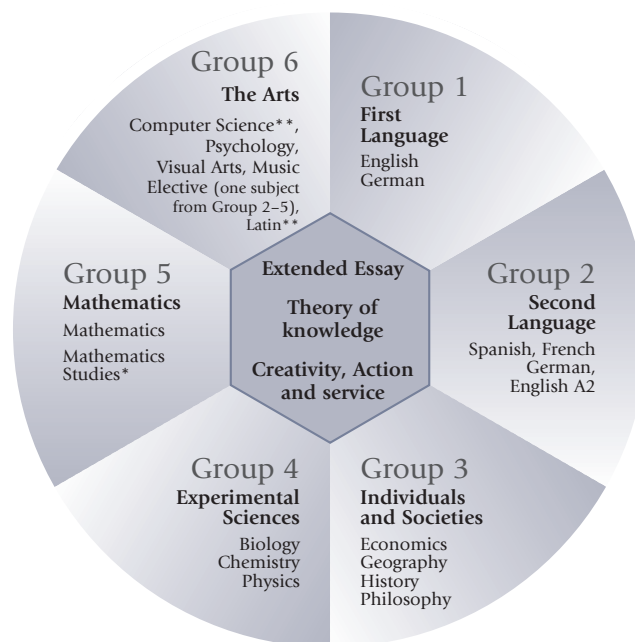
Group 6
The Arts
Computer Science**, Psychology, Visual Arts, Music Elective (one subject from Group 2–5), Latin**

Group 1
First Language
English
German

Group 5
Mathematics
Mathematics
Mathematics Studies*

Extended Essay
Theory of knowledge
Creativity, Action and service

Group 2
Second Language
Spanish, French German, English A2

Group 4
Experimental Sciences
Biology
Chemistry
Physics

Group 3
Individuals and Societies
Economics
Geography
History
Philosophy